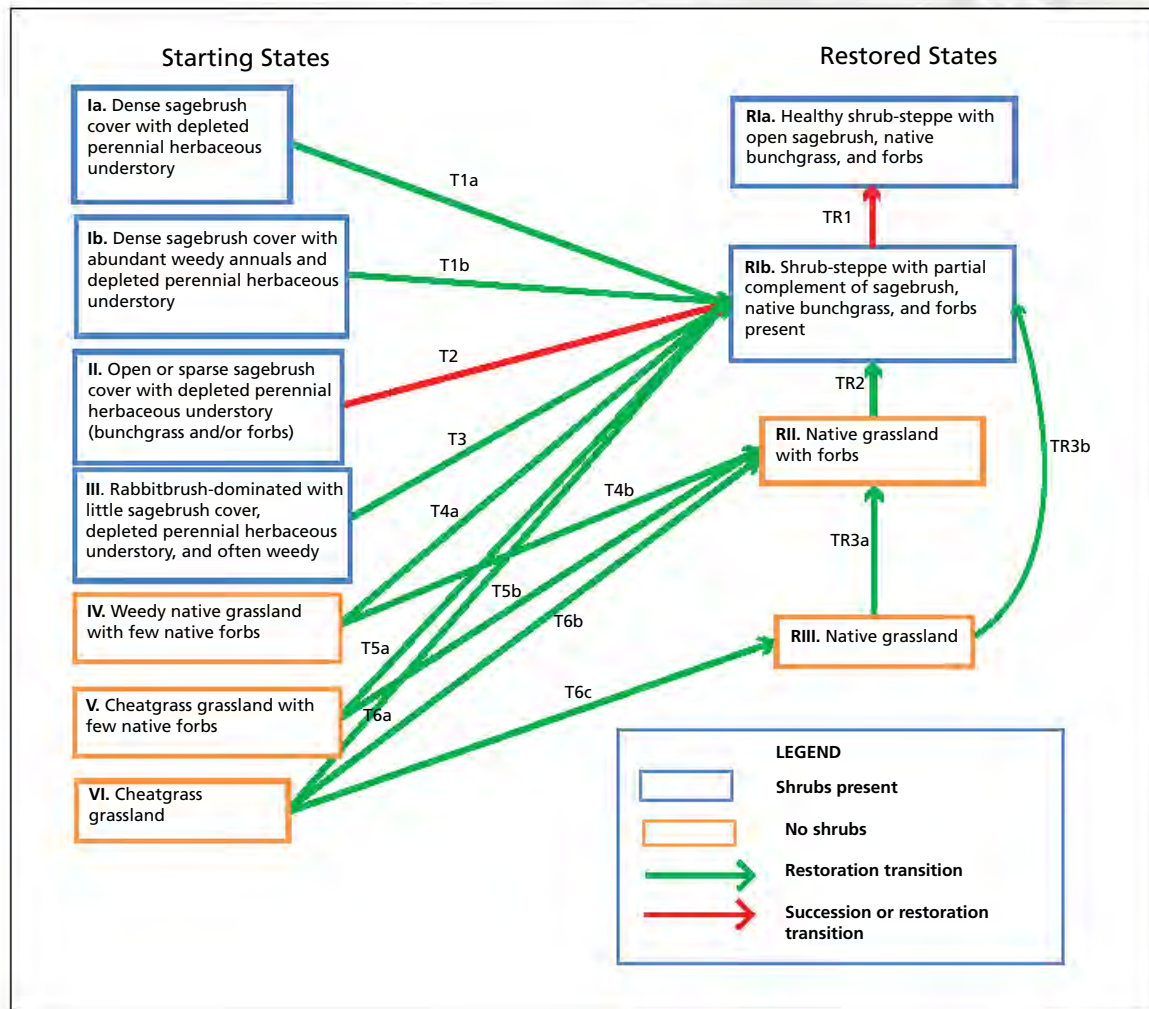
Starting States

Restored States

**Ia.** Dense sagebrush cover with depleted perennial herbaceous understory

**Ib.** Dense sagebrush cover with abundant weedy annuals and depleted perennial herbaceous understory

**II.** Open or sparse sagebrush cover with depleted perennial herbaceous understory (bunchgrass and/or forbs)

**III.** Rabbitbrush-dominated with little sagebrush cover, depleted perennial herbaceous understory, and often weedy

**IV.** Weedy native grassland with few native forbs

**V.** Cheatgrass grassland with few native forbs

**VI.** Cheatgrass grassland

**RIa.** Healthy shrub-steppe with open sagebrush, native bunchgrass, and forbs

TR1

**RIb.** Shrub-steppe with partial complement of sagebrush, native bunchgrass, and forbs present

TR2

**RII.** Native grassland with forbs

TR3b

TR3a

**RIII.** Native grassland

T1a

T1b

T2

T3

T4a

T4b

T5b

T6b

T5a

T6a

T6c

LEGEND

Shrubs present

No shrubs

Restoration transition

Succession or restoration transition